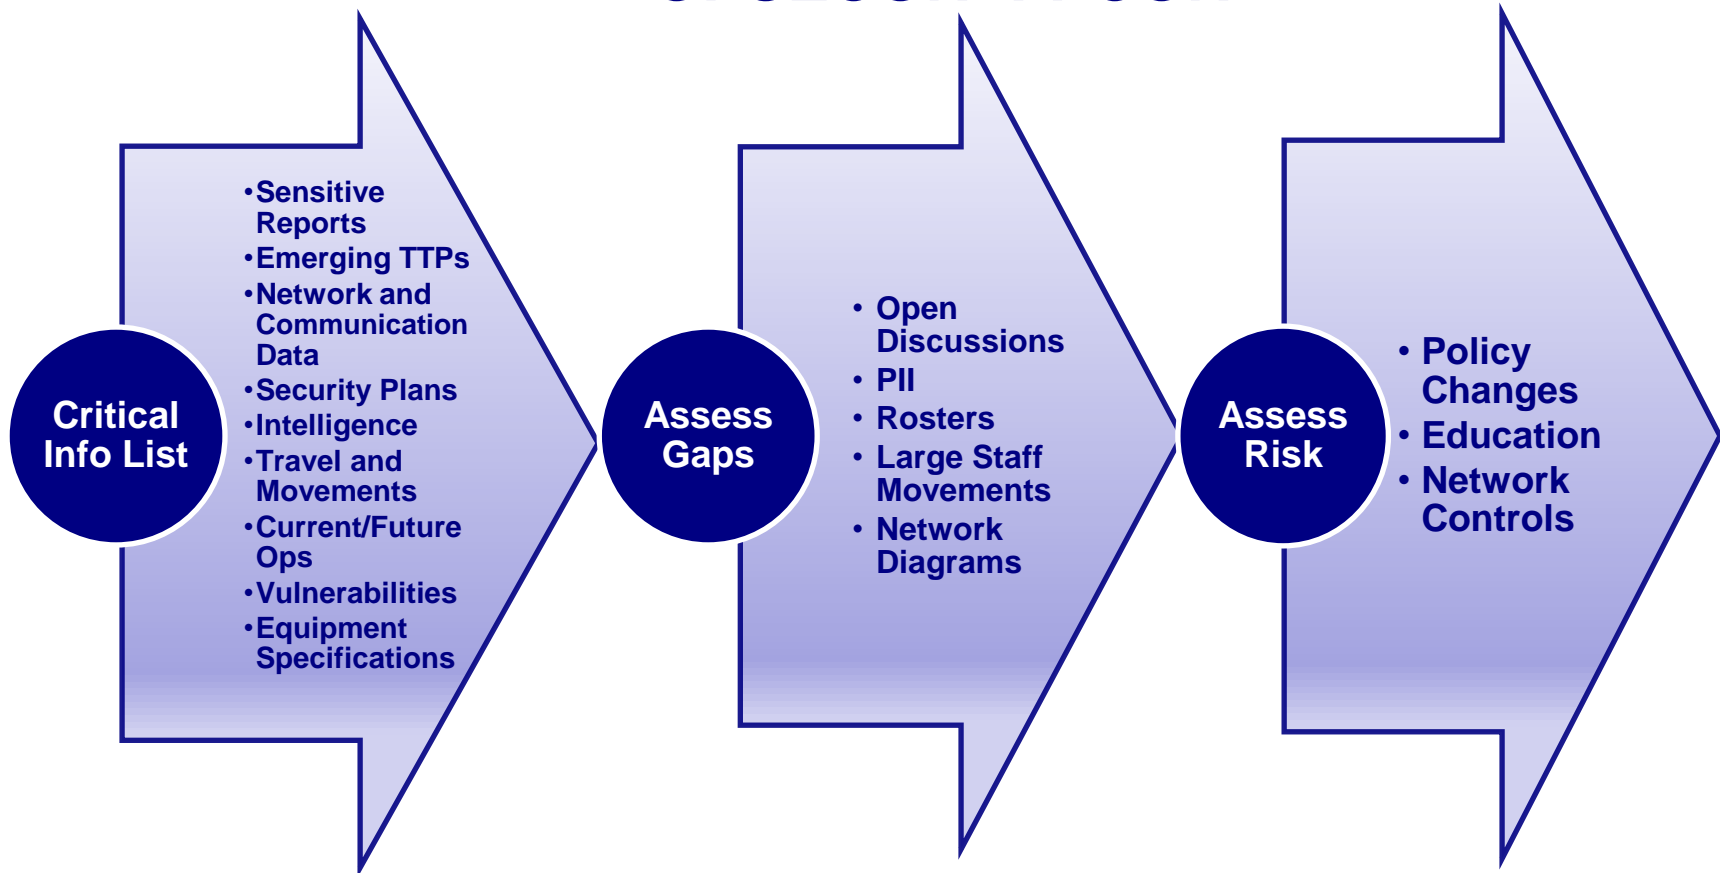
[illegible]

Critical Info List

• Sensitive Reports
• Emerging TTPs
• Network and Communication Data
• Security Plans
• Intelligence
• Travel and Movements
• Current/Future Ops
• Vulnerabilities
• Equipment Specifications

Assess Gaps

• Open Discussions
• PII
• Rosters
• Large Staff Movements
• Network Diagrams

Assess Risk

• Policy Changes
• Education
• Network Controls